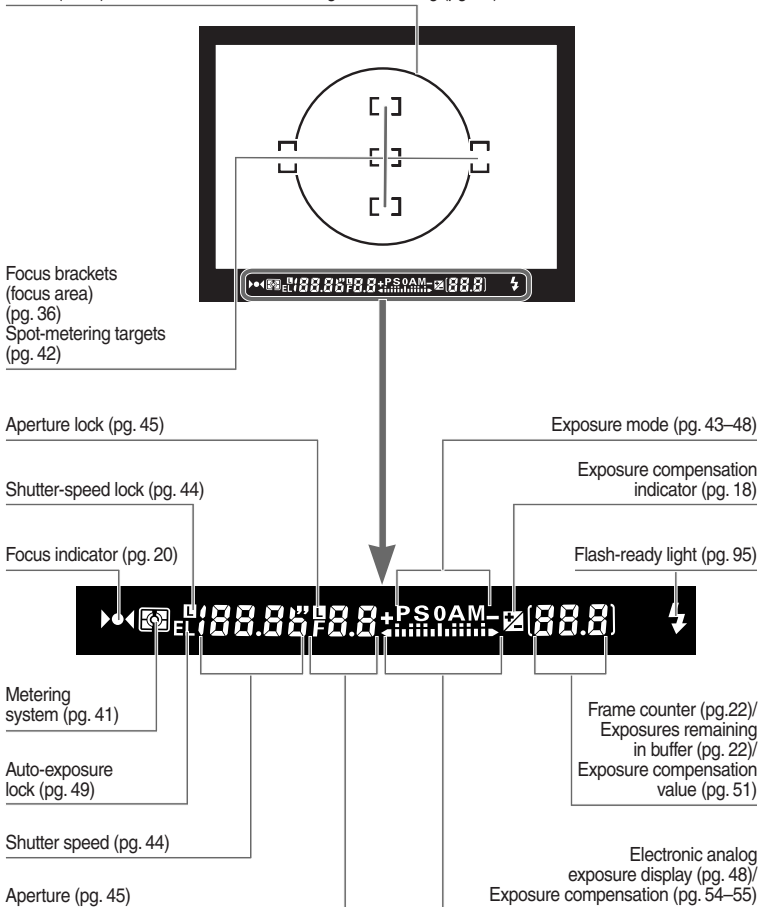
Focus brackets (focus area) (pg. 36)
Spot-metering targets (pg. 42)

Aperture lock (pg. 45)

Exposure mode (pg. 43–48)

Shutter-speed lock (pg. 44)

Exposure compensation indicator (pg. 18)

Focus indicator (pg. 20)

Flash-ready light (pg. 95)

Metering system (pg. 41)

Frame counter (pg.22)/ Exposures remaining in buffer (pg. 22)/ Exposure compensation value (pg. 51)

Auto-exposure lock (pg. 49)

Shutter speed (pg. 44)

Electronic analog exposure display (pg. 48)/ Exposure compensation (pg. 54–55)

Aperture (pg. 45)